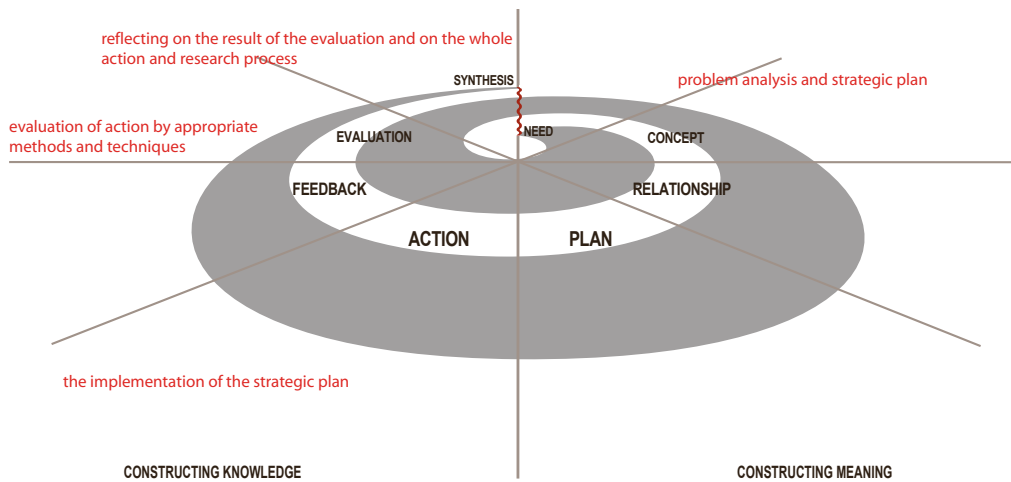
reflecting on the result of the evaluation and on the whole action and research process

SYNTHESIS

problem analysis and strategic plan

evaluation of action by appropriate methods and techniques

EVALUATION

NEED

CONCEPT

FEEDBACK

RELATIONSHIP

ACTION

PLAN

the implementation of the strategic plan

CONSTRUCTING KNOWLEDGE

CONSTRUCTING MEANING